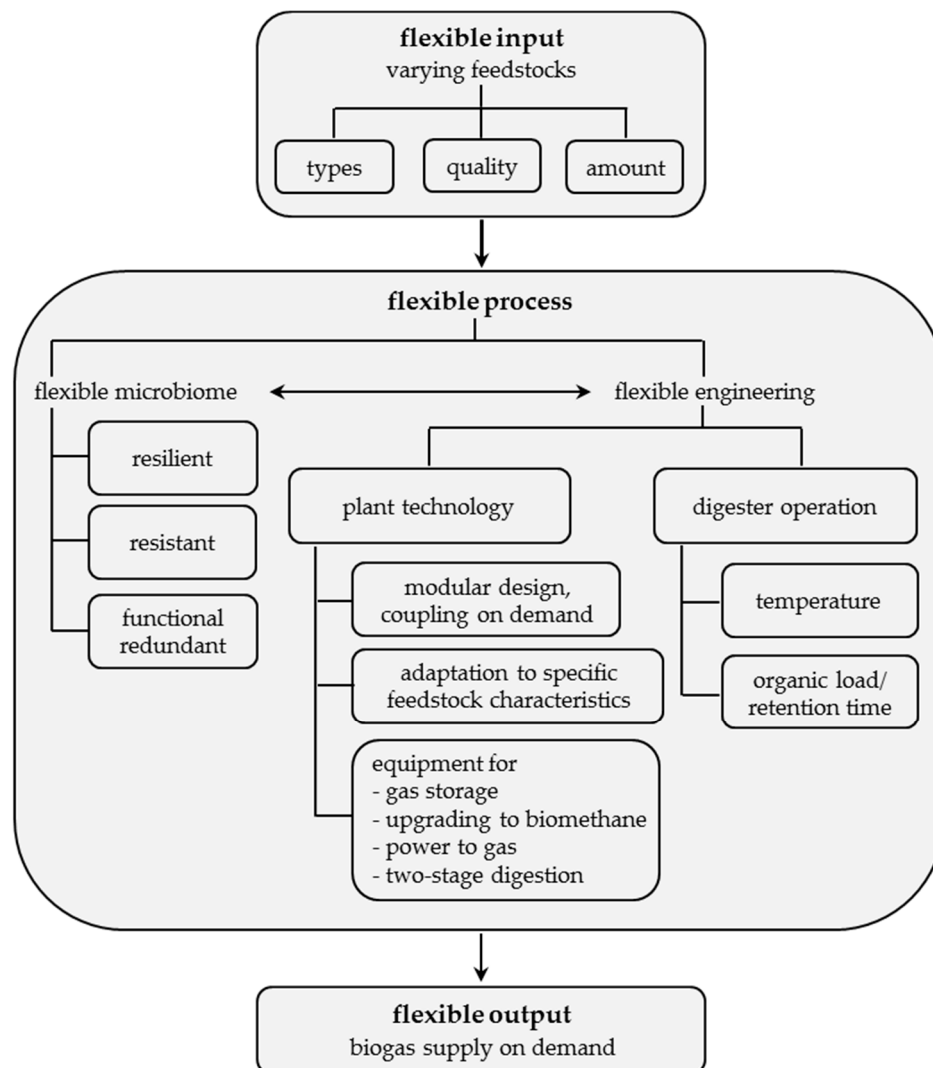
**flexible input**
varying feedstocks

types

quality

amount

**flexible process**

flexible microbiome

flexible engineering

resilient

resistant

functional redundant

plant technology

digester operation

modular design, coupling on demand

adaptation to specific feedstock characteristics

equipment for
- gas storage
- upgrading to biomethane
- power to gas
- two-stage digestion

temperature

organic load/ retention time

**flexible output**
biogas supply on demand